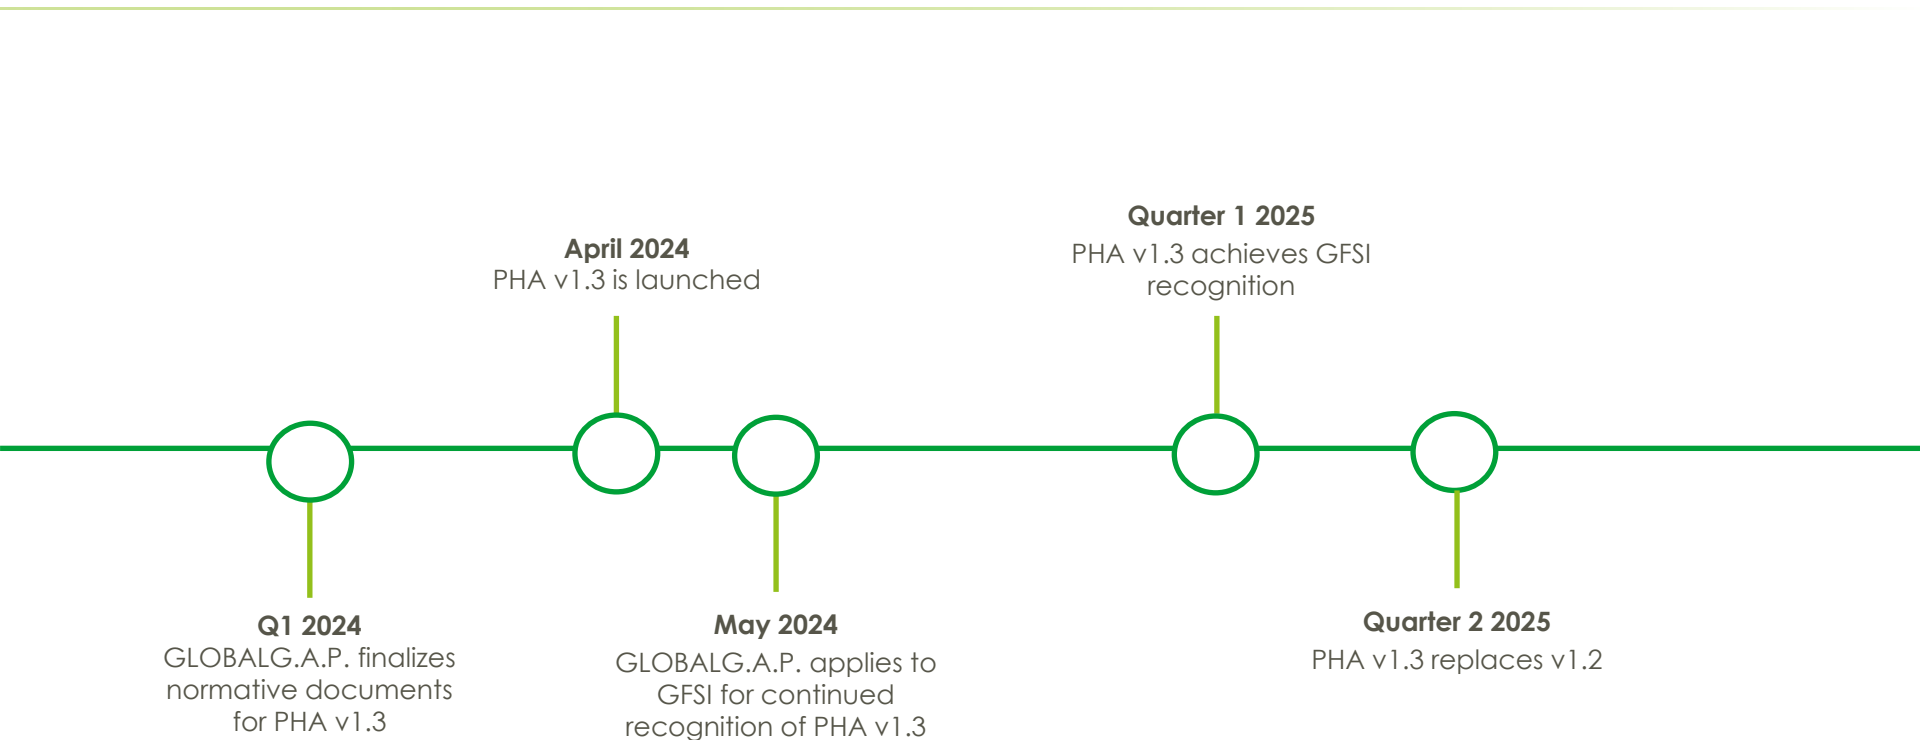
April 2024
PHA v1.3 is launched

Quarter 1 2025
PHA v1.3 achieves GFSI recognition

Q1 2024
GLOBALG.A.P. finalizes normative documents for PHA v1.3

May 2024
GLOBALG.A.P. applies to GFSI for continued recognition of PHA v1.3

Quarter 2 2025
PHA v1.3 replaces v1.2